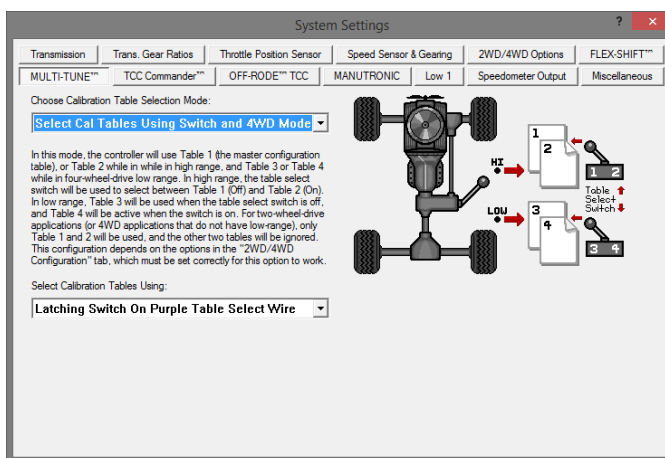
System Settings

?

Transmission | Trans. Gear Ratios | Throttle Position Sensor | Speed Sensor & Gearing | 2WD/4WD Options | FLEX-SHIFT™

MULTI-TUNE™ | TCC Commander™ | OFF-RODE™ TCC | MANUTRONIC | Low 1 | Speedometer Output | Miscellaneous

Choose Calibration Table Selection Mode:

Select Cal Tables Using Switch and 4WD Mode

In this mode, the controller will use Table 1 (the master configuration table), or Table 2 while in while in high range, and Table 3 or Table 4 while in four-wheel-drive low range. In high range, the table select switch will be used to select between Table 1 (Off) and Table 2 (On). In low range, Table 3 will be used when the table select switch is off, and Table 4 will be active when the switch is on. For two-wheel-drive applications (or 4WD applications that do not have low-range), only Table 1 and 2 will be used, and the other two tables will be ignored. This configuration depends on the options in the "2WD/4WD Configuration" tab, which must be set correctly for this option to work.

Select Calibration Tables Using:

Latching Switch On Purple Table Select Wire

HI

LOW

1

2

1 2

Table
Select
Switch

3

4

3 4